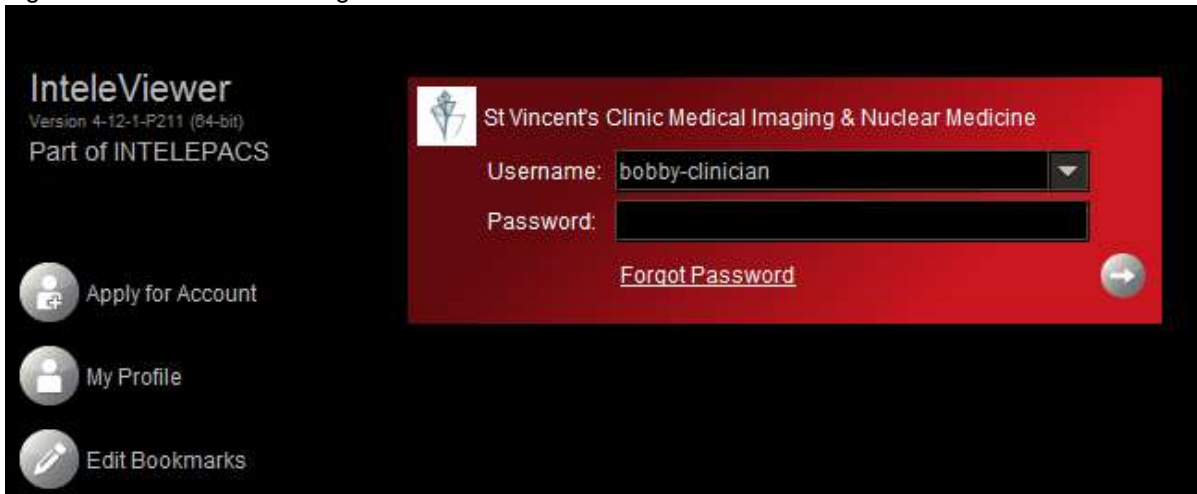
InteleViewer
Version 4-12-1-P211 (64-bit)
Part of INTELEPACS

Apply for Account

My Profile

Edit Bookmarks

St Vincent's Clinic Medical Imaging & Nuclear Medicine

Username: bobby-clinician

Password:

Forgot Password